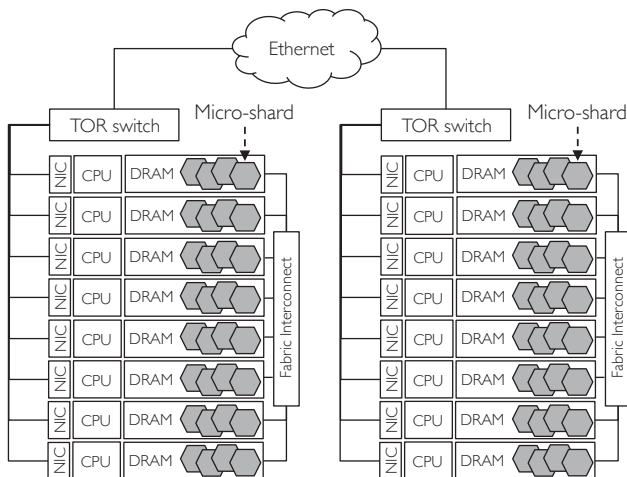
Ethernet

TOR switch

Micro-shard

NIC CPU DRAM
NIC CPU DRAM
NIC CPU DRAM
NIC CPU DRAM
NIC CPU DRAM
NIC CPU DRAM
NIC CPU DRAM
NIC CPU DRAM

Fabric Interconnect

TOR switch

Micro-shard

NIC CPU DRAM
NIC CPU DRAM
NIC CPU DRAM
NIC CPU DRAM
NIC CPU DRAM
NIC CPU DRAM
NIC CPU DRAM
NIC CPU DRAM

Fabric Interconnect